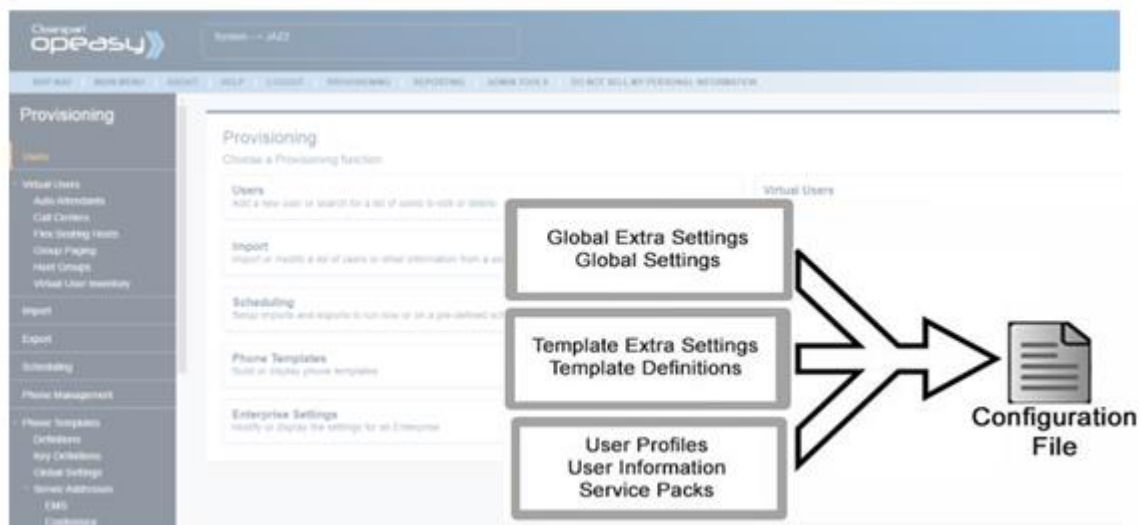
Clearspan
opeasy

System → JAZZ

MAP MAP | MAIN MENU | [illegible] | HELP | LOGOUT | PROVISIONING | REPORTING | ADMIN TOOLS | DO NOT SELL MY PERSONAL INFORMATION

Provisioning

Users

Virtual Users
Auto Attendants
Call Centers
Flex Seating Hosts
Group Paging
Hunt Groups
Virtual User Inventory

Import

Export

Scheduling

Phone Management

Phone Templates
Definitions
Key Definitions
Global Settings
Screen Addresses
EMS
Conference

Provisioning
Choose a Provisioning function

Users
Add a new user or search for a list of users to edit or delete

Virtual Users

Import
Import or modify a list of users or other information from a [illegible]

Scheduling
Setup imports and exports to run now or on a pre-defined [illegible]

Phone Templates
Build or display phone templates

Enterprise Settings
Modify or display the settings for an Enterprise

Global Extra Settings
Global Settings

Template Extra Settings
Template Definitions

User Profiles
User Information
Service Packs

Configuration
File